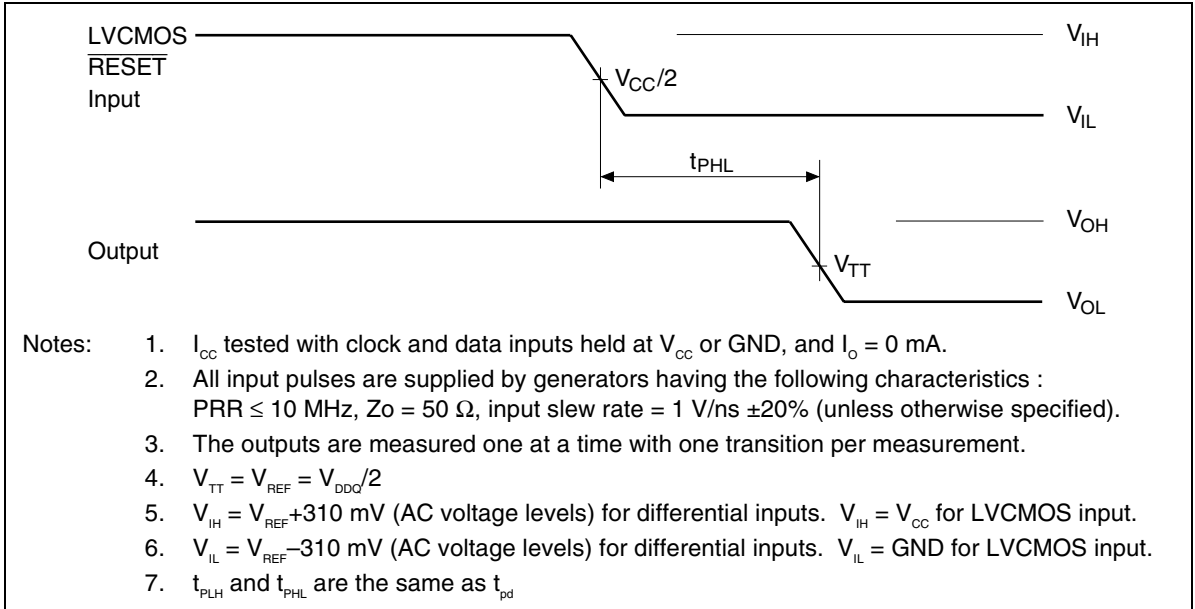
LVCMOS $\overline{\text{RESET}}$ Input

$V_{IH}$

$V_{CC}/2$

$V_{IL}$

$t_{PHL}$

Output

$V_{OH}$

$V_{TT}$

$V_{OL}$

Notes: 1. $I_{CC}$ tested with clock and data inputs held at $V_{CC}$ or GND, and $I_O$ = 0 mA.

2. All input pulses are supplied by generators having the following characteristics : PRR ≤ 10 MHz, Zo = 50 Ω, input slew rate = 1 V/ns ±20% (unless otherwise specified).

3. The outputs are measured one at a time with one transition per measurement.

4. $V_{TT} = V_{REF} = V_{DDQ}/2$

5. $V_{IH} = V_{REF}$+310 mV (AC voltage levels) for differential inputs. $V_{IH} = V_{CC}$ for LVCMOS input.

6. $V_{IL} = V_{REF}$–310 mV (AC voltage levels) for differential inputs. $V_{IL}$ = GND for LVCMOS input.

7. $t_{PLH}$ and $t_{PHL}$ are the same as $t_{pd}$